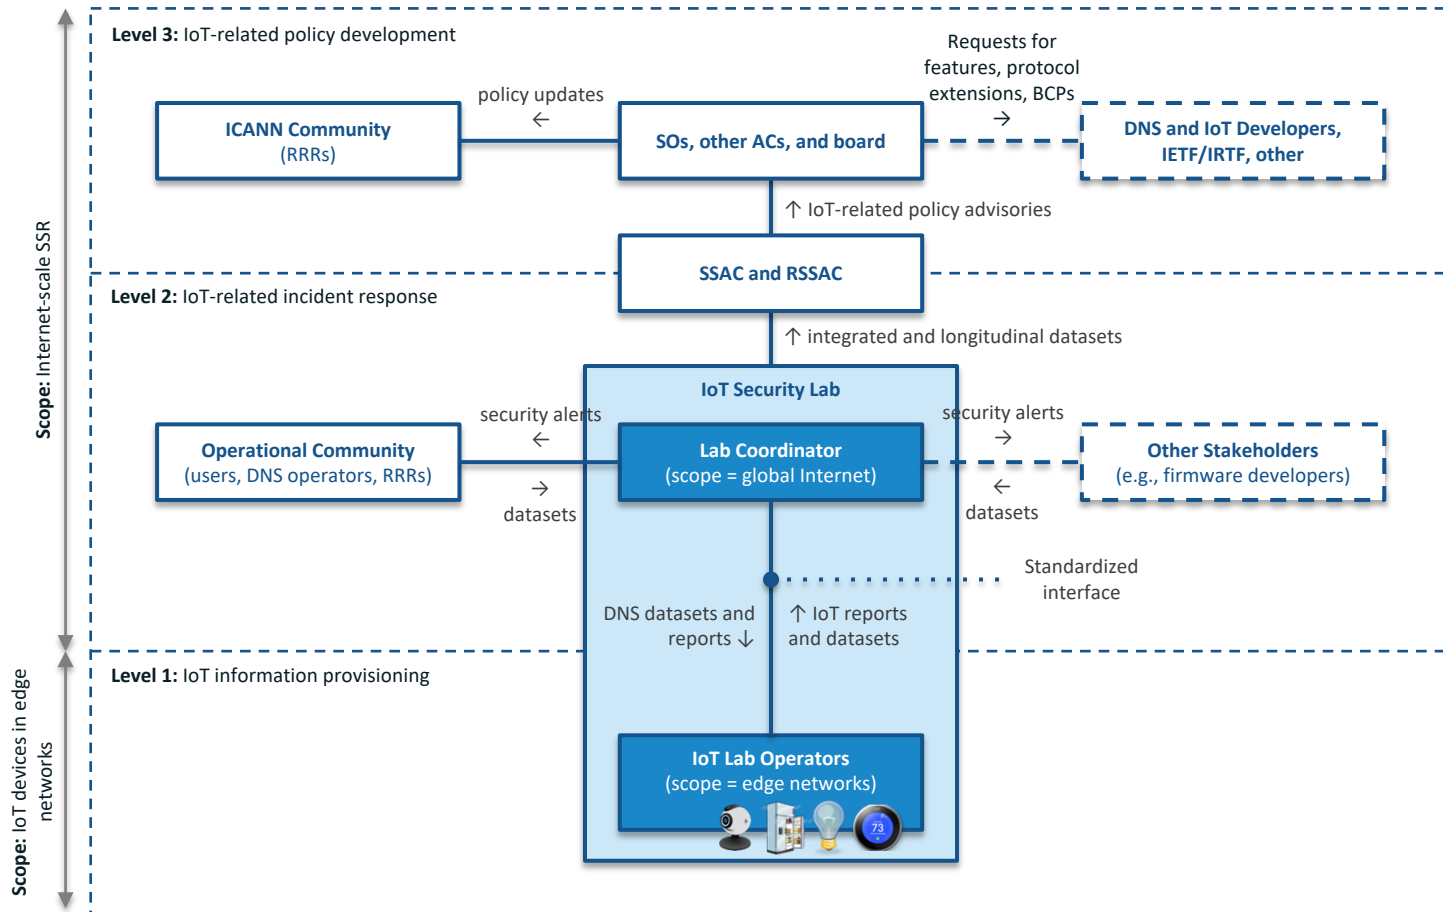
Scope: Internet-scale SSR

Scope: IoT devices in edge networks

Level 3: IoT-related policy development

Requests for features, protocol extensions, BCPs →

policy updates ←

ICANN Community (RRRs)

SOs, other ACs, and board

DNS and IoT Developers, IETF/IRTF, other

↑ IoT-related policy advisories

SSAC and RSSAC

Level 2: IoT-related incident response

↑ integrated and longitudinal datasets

IoT Security Lab

security alerts ←

security alerts →

Operational Community (users, DNS operators, RRRs)

Lab Coordinator (scope = global Internet)

Other Stakeholders (e.g., firmware developers)

→ datasets

← datasets

Standardized interface

DNS datasets and reports ↓

↑ IoT reports and datasets

Level 1: IoT information provisioning

IoT Lab Operators (scope = edge networks)

73